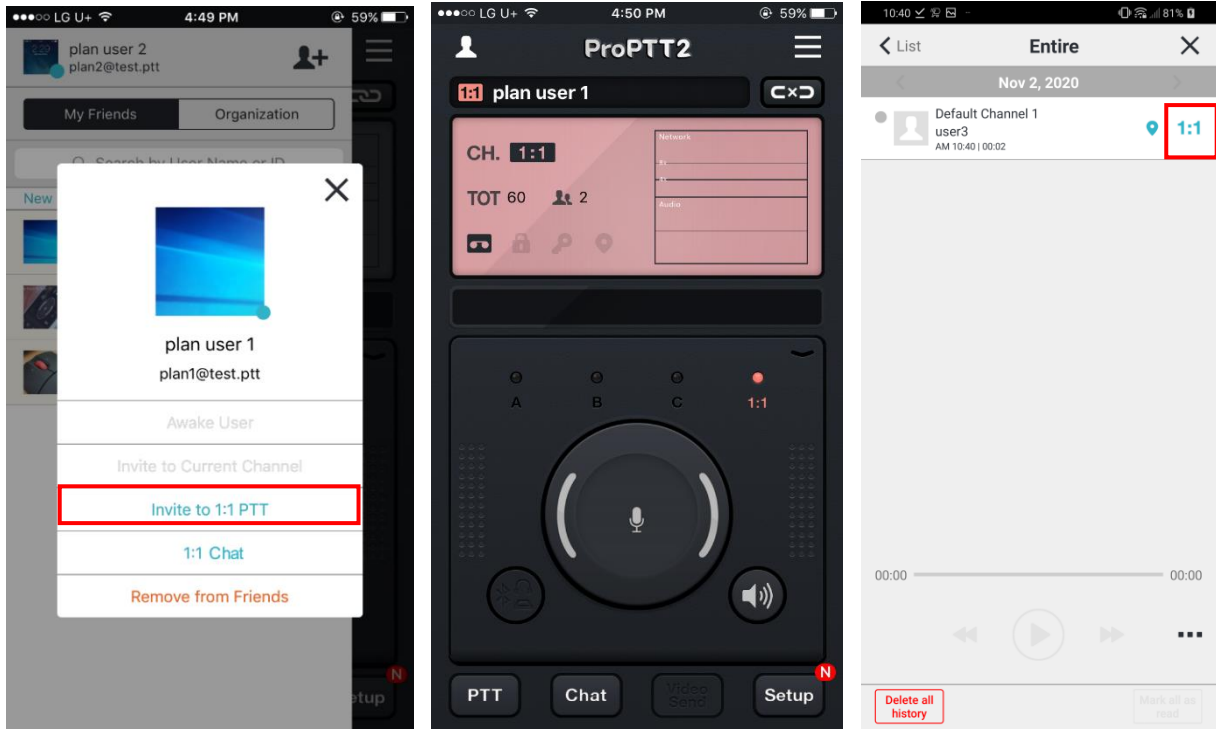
●●●○○ LG U+ 4:49 PM 59%

plan user 2
plan2@test.ptt

My Friends | Organization

Search by User Name or ID

New

plan user 1
plan1@test.ptt

Awake User

Invite to Current Channel

Invite to 1:1 PTT

1:1 Chat

Remove from Friends

etup

N

●●●○○ LG U+ 4:50 PM 59%

ProPTT2

1:1 plan user 1

CH. 1:1

TOT 60 2

Network

Audio

A B C 1:1

PTT

Chat

Video Send

Setup

N

10:40 81%

List

Entire

Nov 2, 2020

Default Channel 1
user3
AM 10:40 | 00:02

1:1

00:00 00:00

Delete all history

Mark all as read